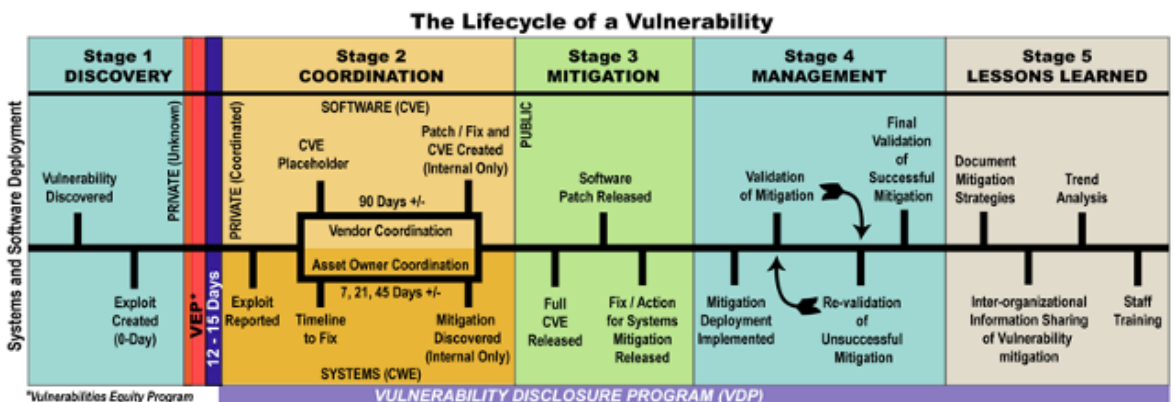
The Lifecycle of a Vulnerability

Systems and Software Deployment

Stage 1
DISCOVERY

PRIVATE (Unknown)

Vulnerability Discovered

Exploit Created (0-Day)

VEP*

12 - 15 Days

Stage 2
COORDINATION

SOFTWARE (CVE)

PRIVATE (Coordinated)

CVE Placeholder

Patch / Fix and CVE Created (Internal Only)

90 Days +/-

Vendor Coordination

Asset Owner Coordination

7, 21, 45 Days +/-

Exploit Reported

Timeline to Fix

Mitigation Discovered (Internal Only)

SYSTEMS (CWE)

Stage 3
MITIGATION

PUBLIC

Software Patch Released

Full CVE Released

Fix / Action for Systems Mitigation Released

Stage 4
MANAGEMENT

Validation of Mitigation

Final Validation of Successful Mitigation

Mitigation Deployment Implemented

Re-validation of Unsuccessful Mitigation

Stage 5
LESSONS LEARNED

Document Mitigation Strategies

Trend Analysis

Inter-organizational Information Sharing of Vulnerability mitigation

Staff Training

*Vulnerabilities Equity Program

VULNERABILITY DISCLOSURE PROGRAM (VDP)